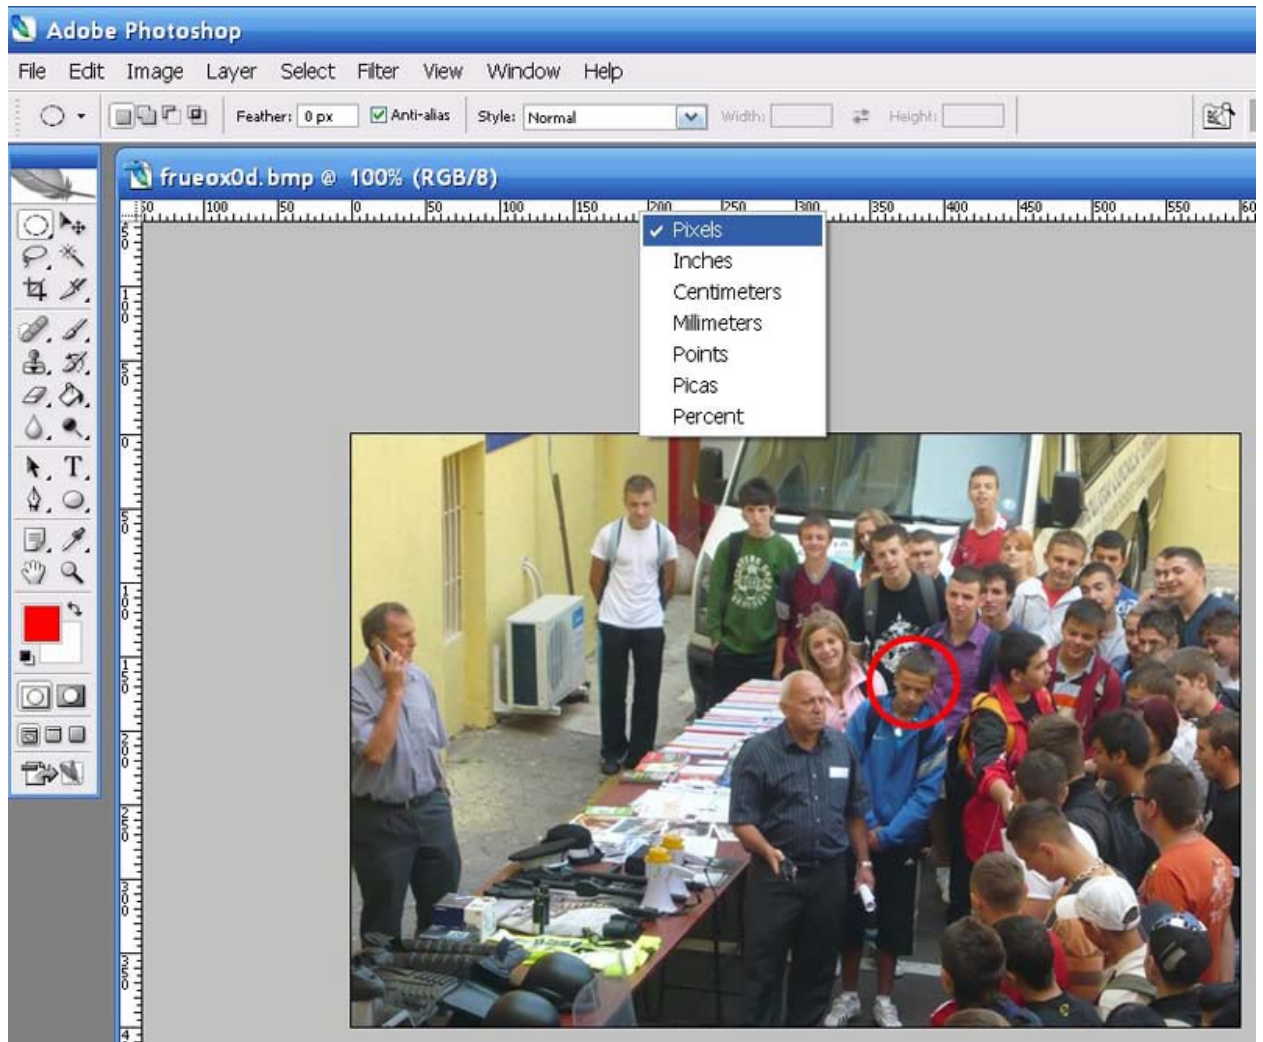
Adobe Photoshop

File Edit Image Layer Select Filter View Window Help

Feather: 0 px Anti-alias Style: Normal Width: Height:

frueox0d.bmp @ 100% (RGB/8)

50 100 50 0 50 100 150 200 250 300 350 400 450 500 550 60

Pixels
Inches
Centimeters
Millimeters
Points
Picas
Percent